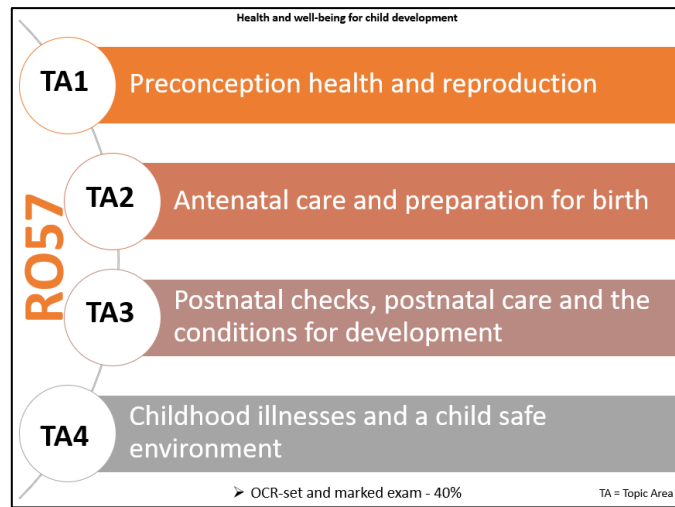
Health and well-being for child development

RO57

TA1 Preconception health and reproduction

TA2 Antenatal care and preparation for birth

TA3 Postnatal checks, postnatal care and the conditions for development

TA4 Childhood illnesses and a child safe environment

➢ OCR-set and marked exam - 40%

TA = Topic Area